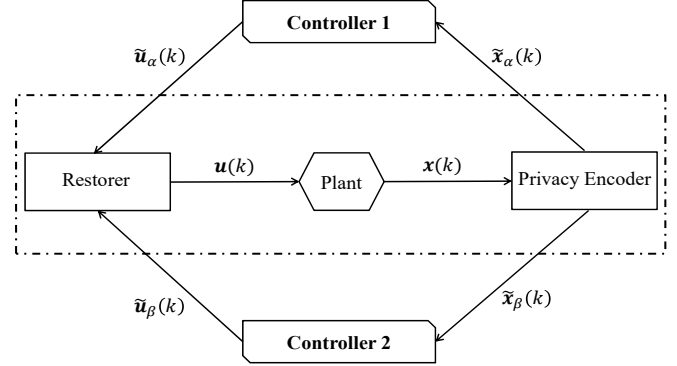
Controller 1

$\tilde{\boldsymbol{u}}_{\alpha}(k)$

$\tilde{\boldsymbol{x}}_{\alpha}(k)$

Restorer

$\boldsymbol{u}(k)$

Plant

$\boldsymbol{x}(k)$

Privacy Encoder

$\tilde{\boldsymbol{u}}_{\beta}(k)$

$\tilde{\boldsymbol{x}}_{\beta}(k)$

Controller 2